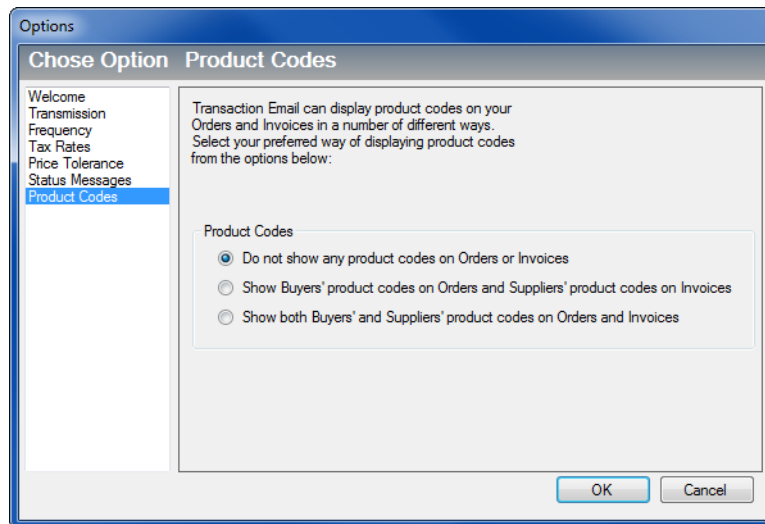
Options

Chose Option Product Codes

Welcome
Transmission
Frequency
Tax Rates
Price Tolerance
Status Messages
Product Codes

Transaction Email can display product codes on your Orders and Invoices in a number of different ways. Select your preferred way of displaying product codes from the options below:

Product Codes

Do not show any product codes on Orders or Invoices

Show Buyers' product codes on Orders and Suppliers' product codes on Invoices

Show both Buyers' and Suppliers' product codes on Orders and Invoices

OK

Cancel